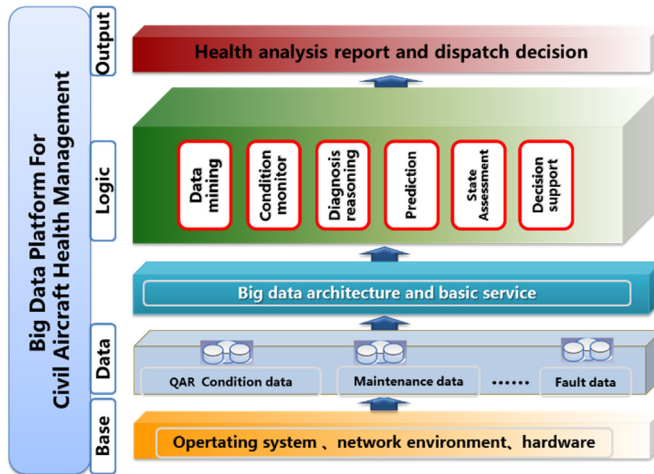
Big Data Platform For Civil Aircraft Health Management

Output

Health analysis report and dispatch decision

Logic

Data mining

Condition monitor

Diagnosis reasoning

Prediction

State Assessment

Decision support

Big data architecture and basic service

Data

QAR Condition data

Maintenance data

······

Fault data

Base

Opertating system 、network environment、hardware